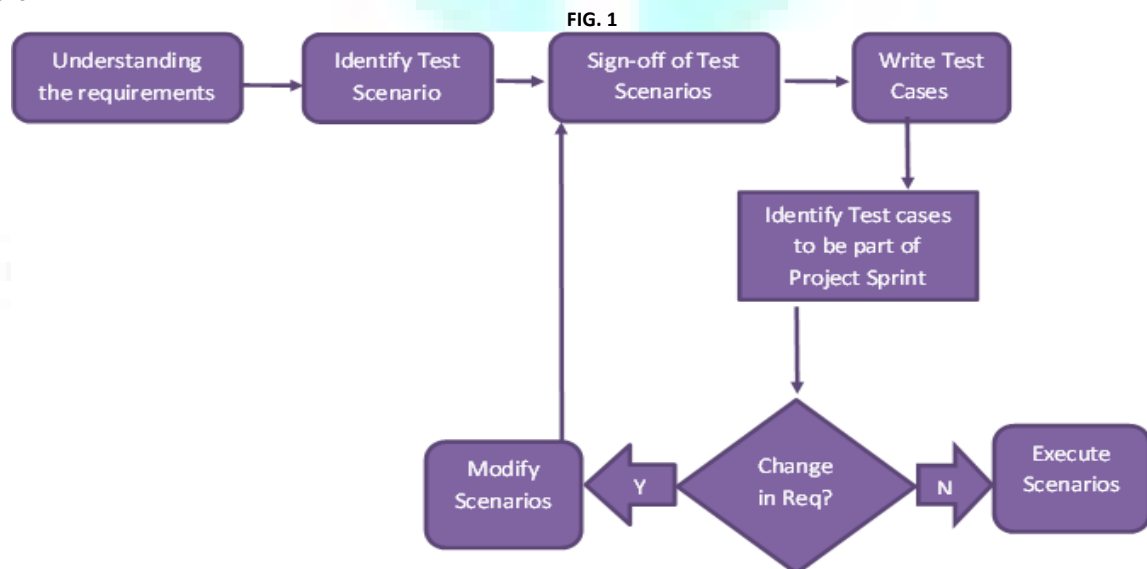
FIG. 1

Understanding the requirements

Identify Test Scenario

Sign-off of Test Scenarios

Write Test Cases

Identify Test cases to be part of Project Sprint

Change in Req?

Y

Modify Scenarios

N

Execute Scenarios